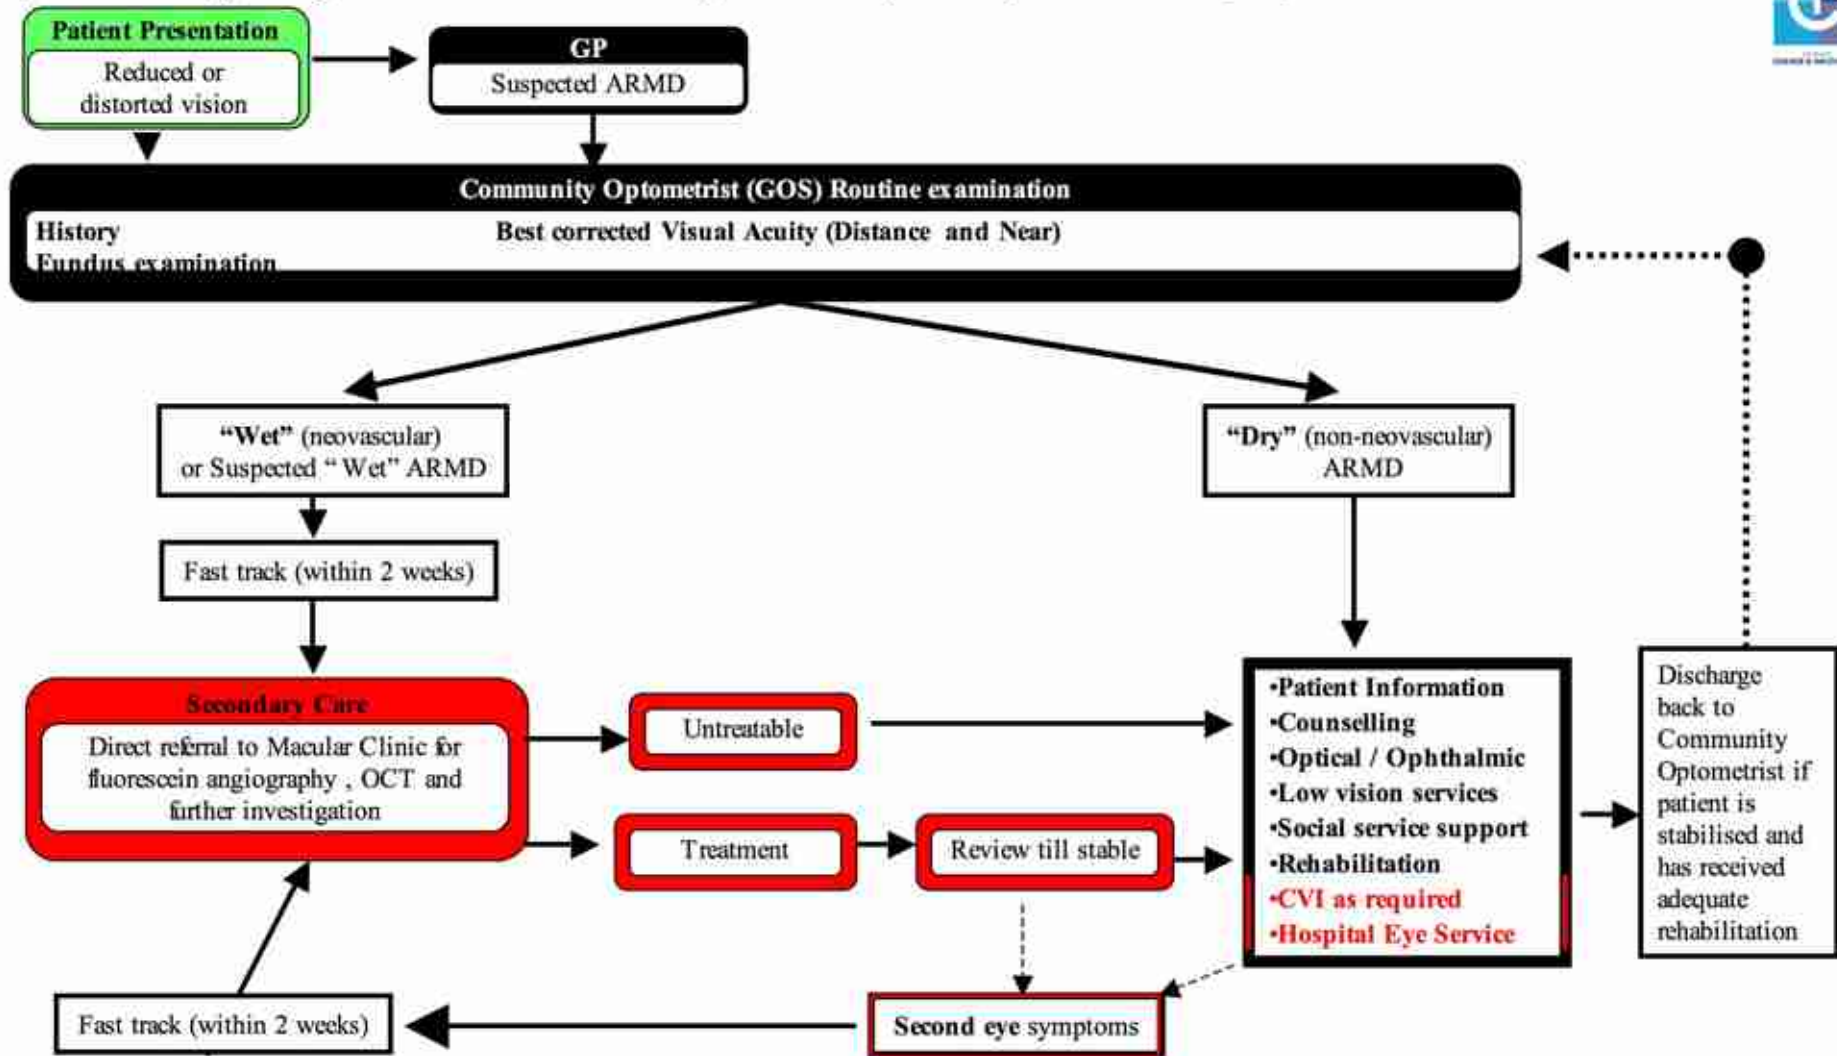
Patient Presentation
Reduced or distorted vision

GP
Suspected ARMD

Community Optometrist (GOS) Routine examination
History
Best corrected Visual Acuity (Distance and Near)
Fundus examination

"Wet" (neovascular) or Suspected " Wet" ARMD

"Dry" (non-neovascular) ARMD

Fast track (within 2 weeks)

Secondary Care
Direct referral to Macular Clinic for fluorescein angiography , OCT and further investigation

Untreatable

Treatment

Review till stable

•Patient Information
•Counselling
•Optical / Ophthalmic
•Low vision services
•Social service support
•Rehabilitation
•CVI as required
•Hospital Eye Service

Discharge back to Community Optometrist if patient is stabilised and has received adequate rehabilitation

Fast track (within 2 weeks)

Second eye symptoms